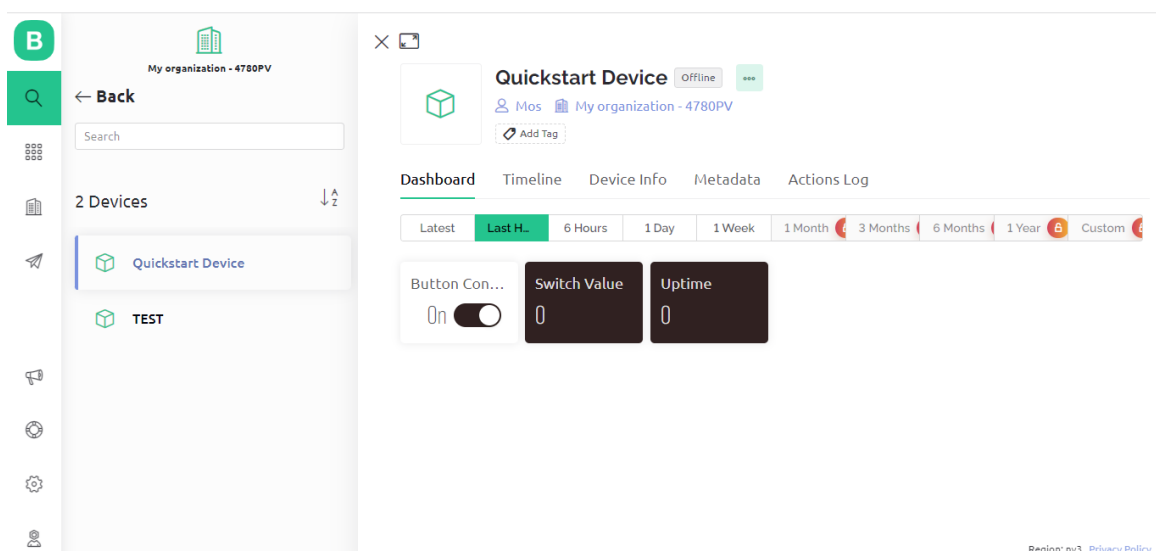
B

My organization - 4780PV

← Back

Search

2 Devices

Quickstart Device

TEST

Quickstart Device Offline

Mos My organization - 4780PV

Add Tag

Dashboard Timeline Device Info Metadata Actions Log

Latest Last H.. 6 Hours 1 Day 1 Week 1 Month 3 Months 6 Months 1 Year Custom

Button Con...
On

Switch Value
0

Uptime
0

Region: ny3 Privacy Policy